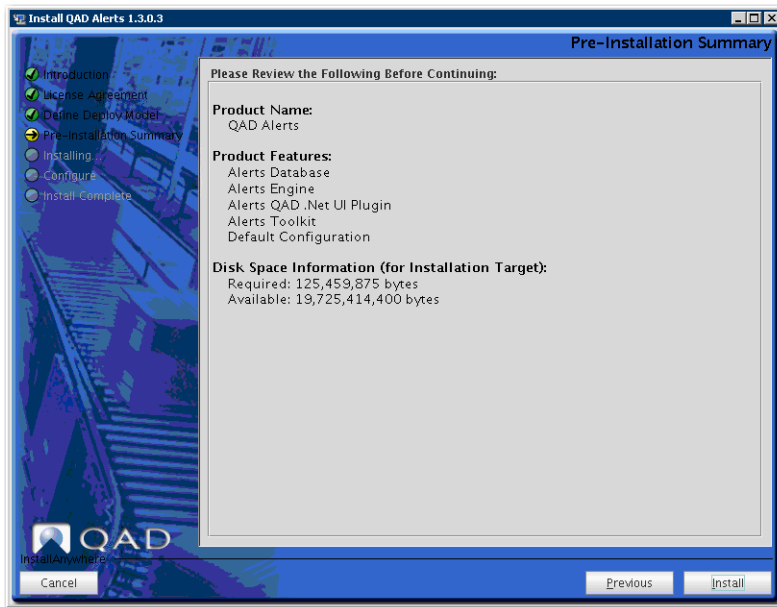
Install QAD Alerts 1.3.0.3

Pre-Installation Summary

Introduction
License Agreement
Define Deploy Model
Pre-Installation Summary
Installing...
Configure
Install Complete

Please Review the Following Before Continuing:

Product Name:
QAD Alerts

Product Features:
Alerts Database
Alerts Engine
Alerts QAD .Net UI Plugin
Alerts Toolkit
Default Configuration

Disk Space Information (for Installation Target):
Required: 125,459,875 bytes
Available: 19,725,414,400 bytes

QAD

InstallAnywhere

Cancel

Previous

Install